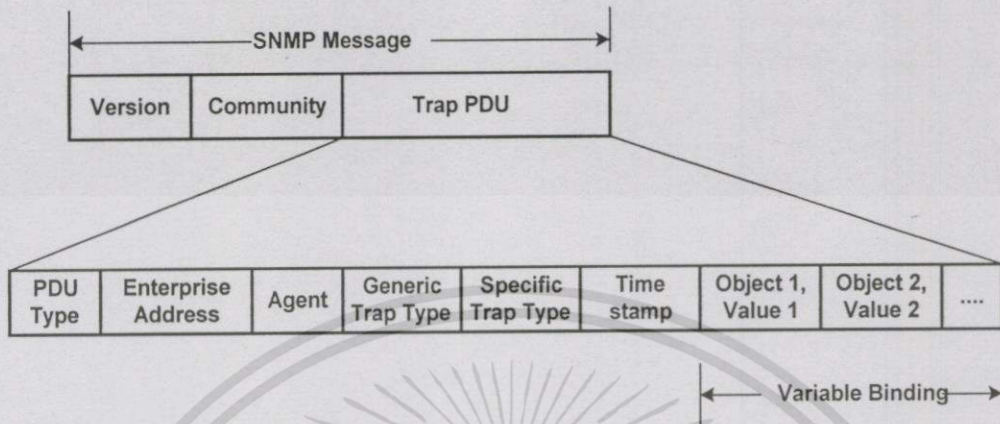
SNMP Message

| Version | Community | Trap PDU |
|---|---|---|

| PDU Type | Enterprise Address | Agent | Generic Trap Type | Specific Trap Type | Time stamp | Object 1, Value 1 | Object 2, Value 2 | .... |
|---|---|---|---|---|---|---|---|---|

Variable Binding